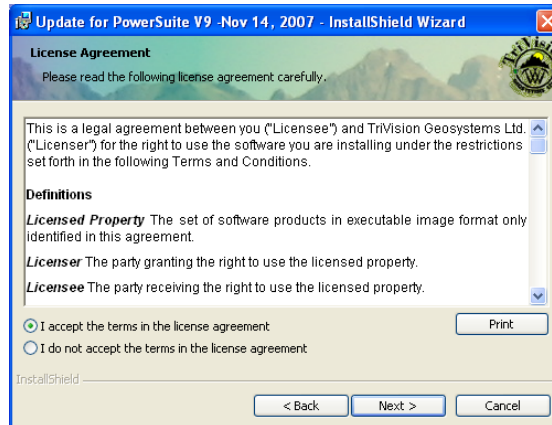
Update for PowerSuite V9 -Nov 14, 2007 - InstallShield Wizard

License Agreement

Please read the following license agreement carefully.

TriVision

This is a legal agreement between you ("Licensee") and TriVision Geosystems Ltd. ("Licenser") for the right to use the software you are installing under the restrictions set forth in the following Terms and Conditions.

Definitions

Licensed Property The set of software products in executable image format only identified in this agreement.

Licenser The party granting the right to use the licensed property.

Licensee The party receiving the right to use the licensed property.

I accept the terms in the license agreement

I do not accept the terms in the license agreement

Print

InstallShield

< Back

Next >

Cancel